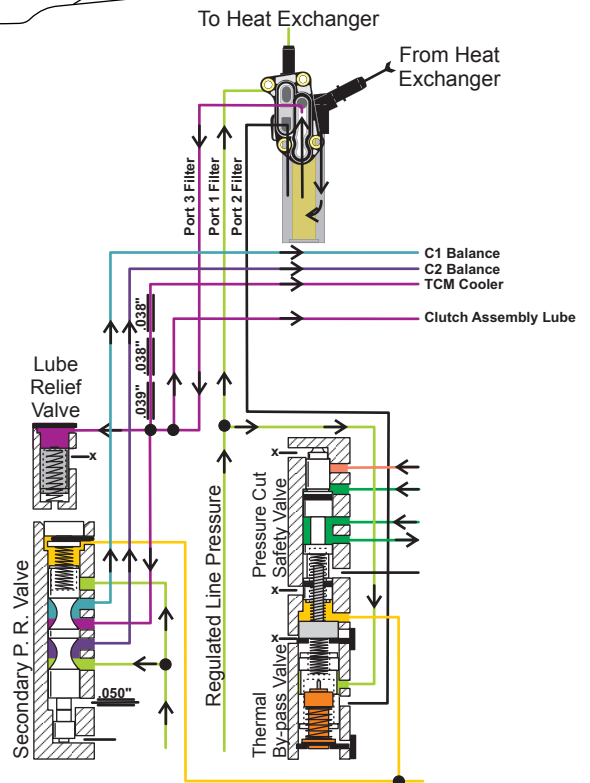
To Heat Exchanger

From Heat Exchanger

Port 3 Filter

Port 1 Filter

Port 2 Filter

C1 Balance

C2 Balance

TCM Cooler

Clutch Assembly Lube

.038"

.038"

.039"

Lube Relief Valve

x

x

Pressure Cut Safety Valve

x

x

Regulated Line Pressure

Secondary P. R. Valve

.050"

Thermal By-pass Valve